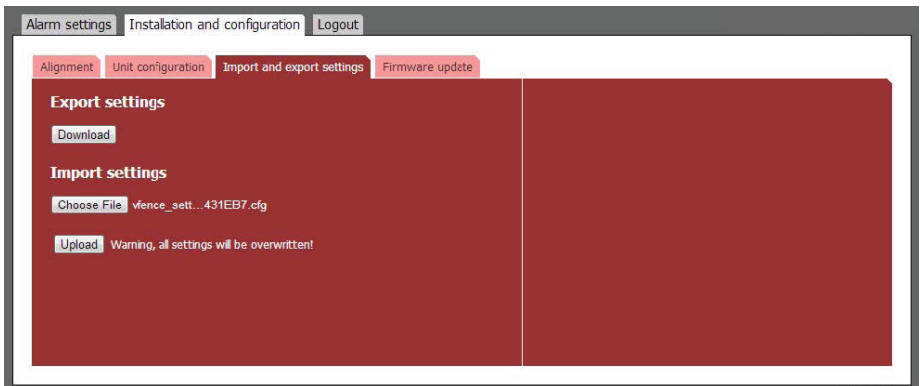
Alarm settings Installation and configuration Logout

Alignment Unit configuration Import and export settings Firmware update

Export settings

Download

Import settings

Choose File vfence_sett....431EB7.cfg

Upload Warning, all settings will be overwritten!